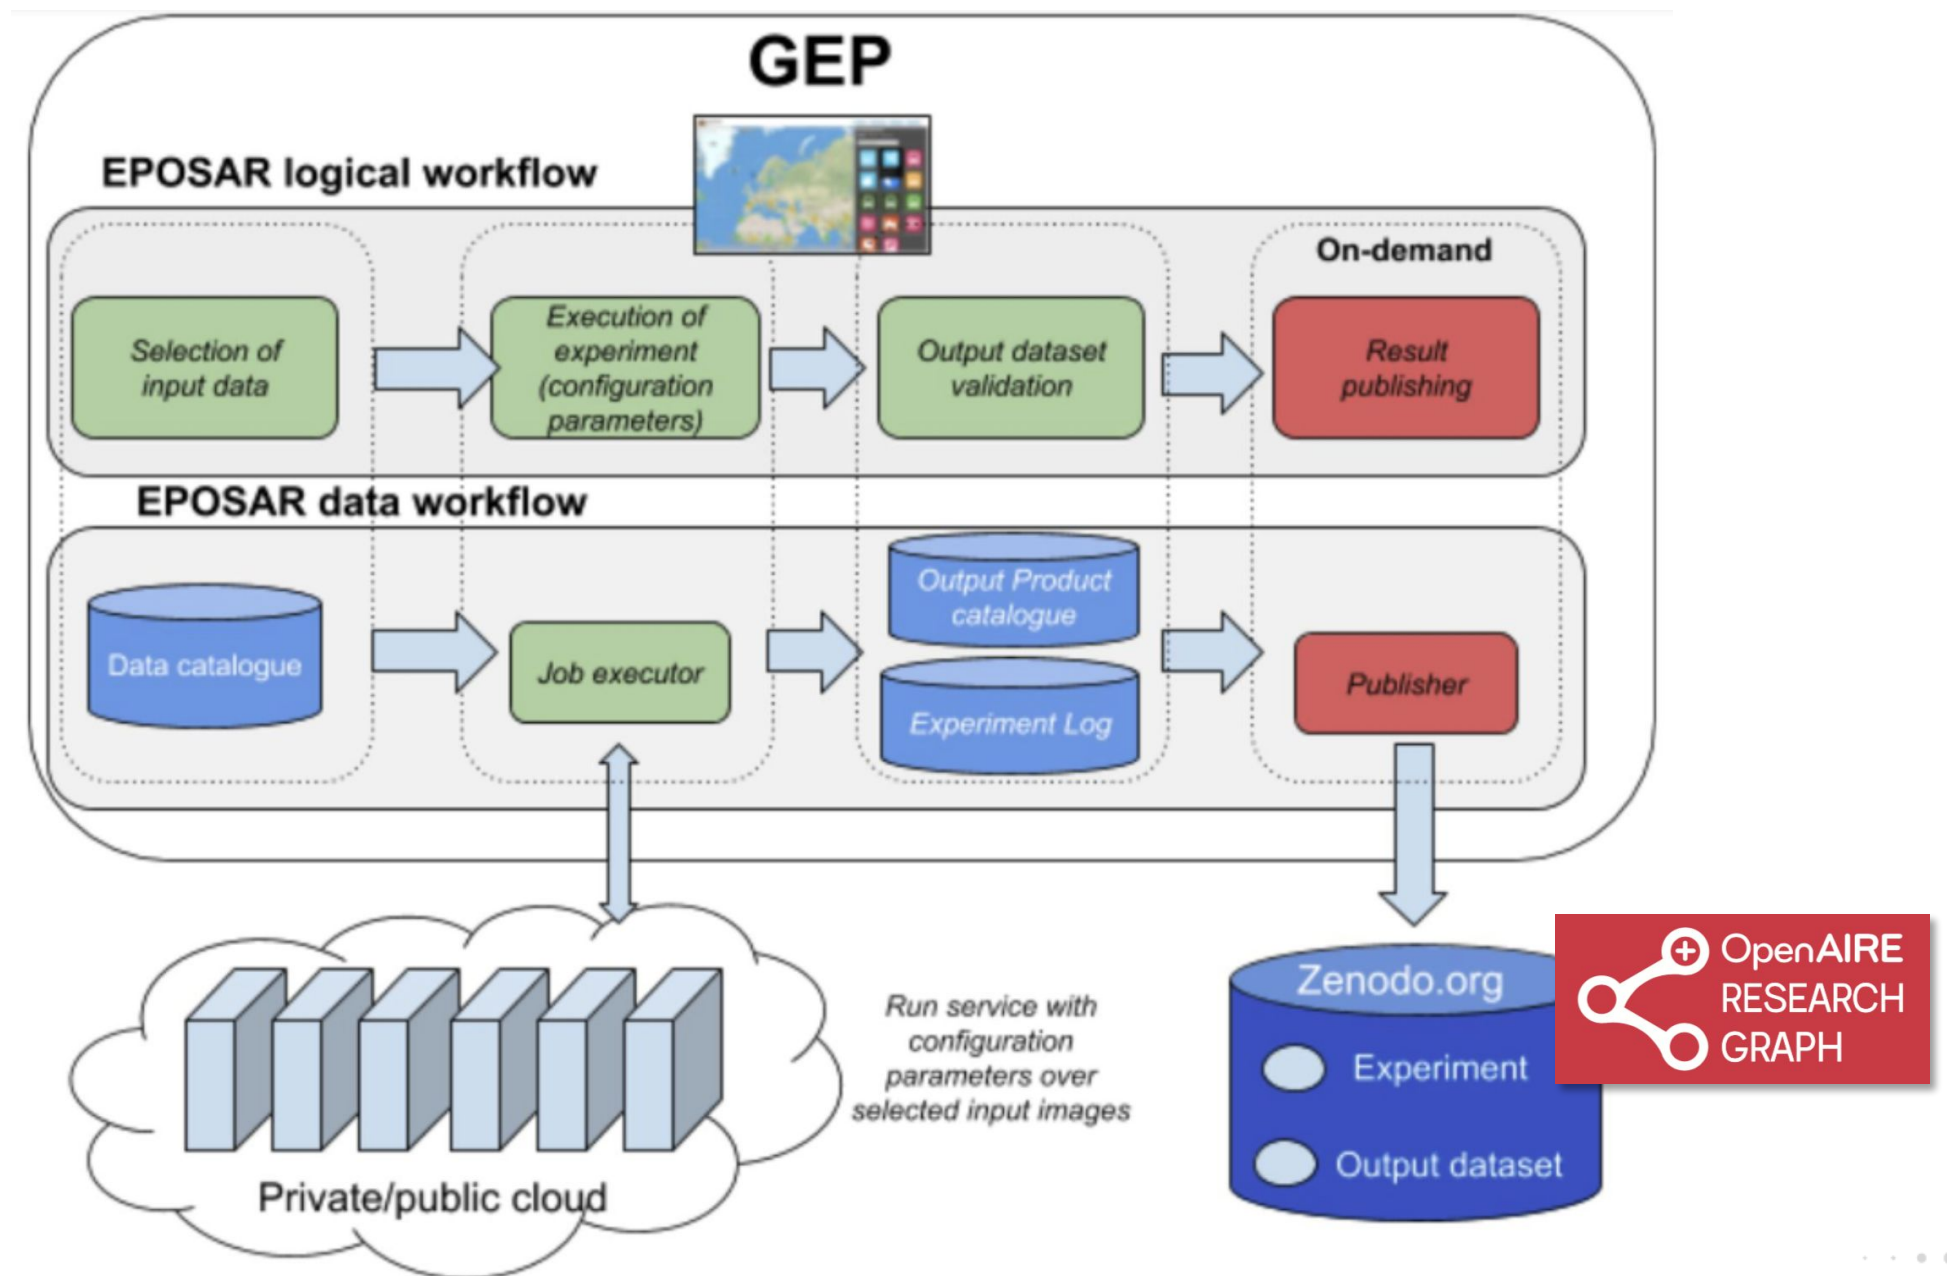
GEP

EPOSAR logical workflow

On-demand

Selection of input data

Execution of experiment (configuration parameters)

Output dataset validation

Result publishing

EPOSAR data workflow

Data catalogue

Job executor

Output Product catalogue

Experiment Log

Publisher

Private/public cloud

Run service with configuration parameters over selected input images

Zenodo.org

Experiment

Output dataset

OpenAIRE RESEARCH GRAPH